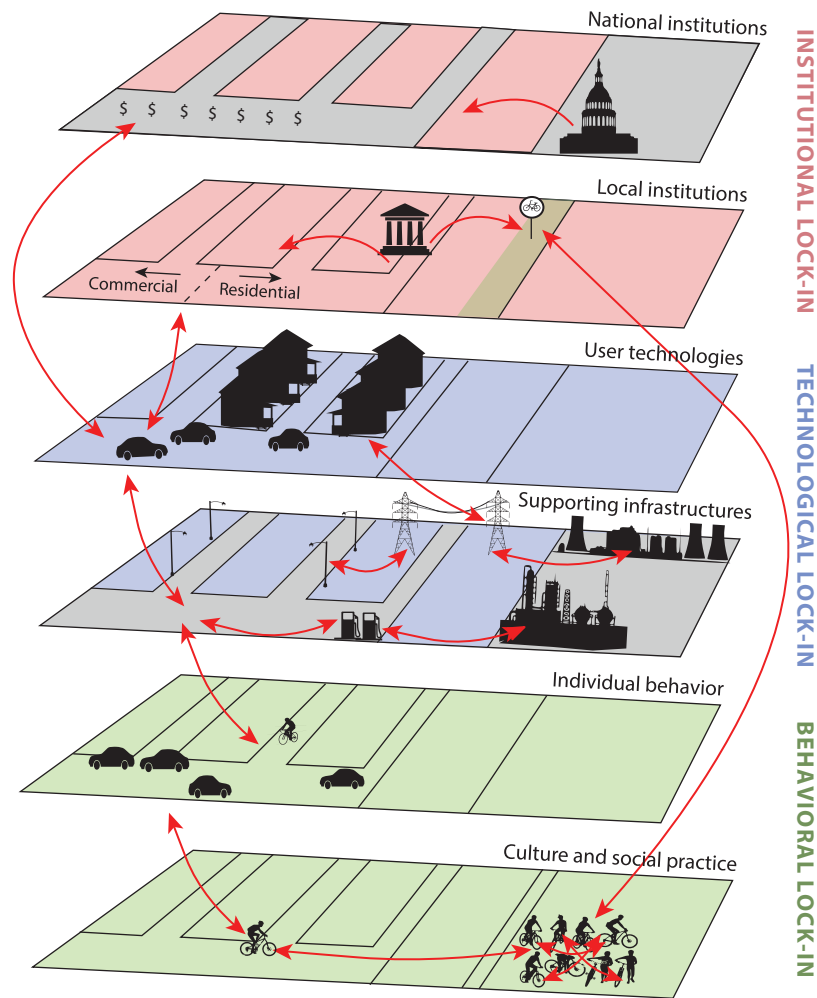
National institutions

$ $ $ $ $ $ $

Local institutions

Commercial

Residential

User technologies

Supporting infrastructures

Individual behavior

Culture and social practice

INSTITUTIONAL LOCK-IN

TECHNOLOGICAL LOCK-IN

BEHAVIORAL LOCK-IN